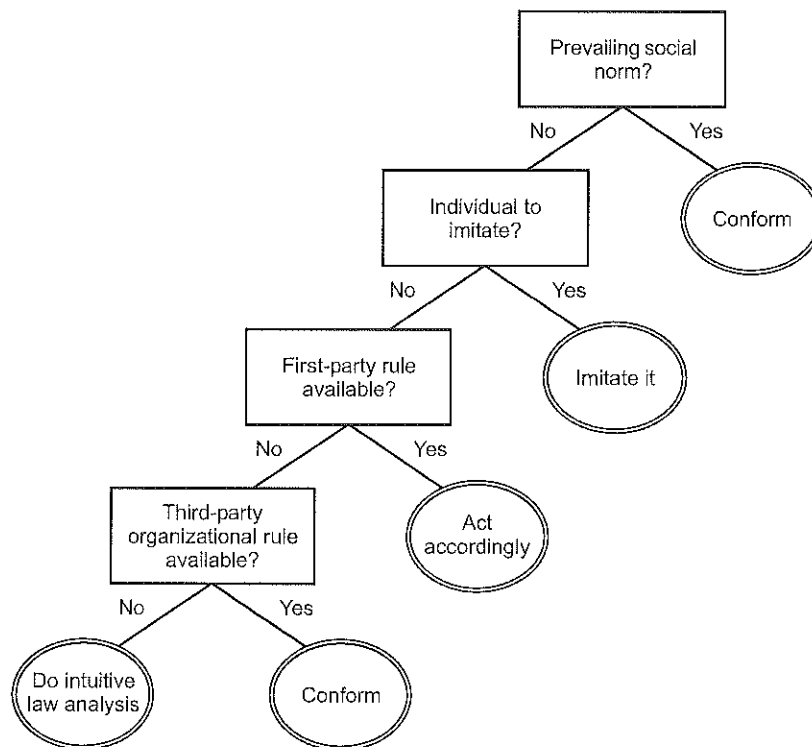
Prevailing social norm?

No

Yes

Individual to imitate?

Conform

No

Yes

First-party rule available?

Imitate it

No

Yes

Third-party organizational rule available?

Act accordingly

No

Yes

Do intuitive law analysis

Conform